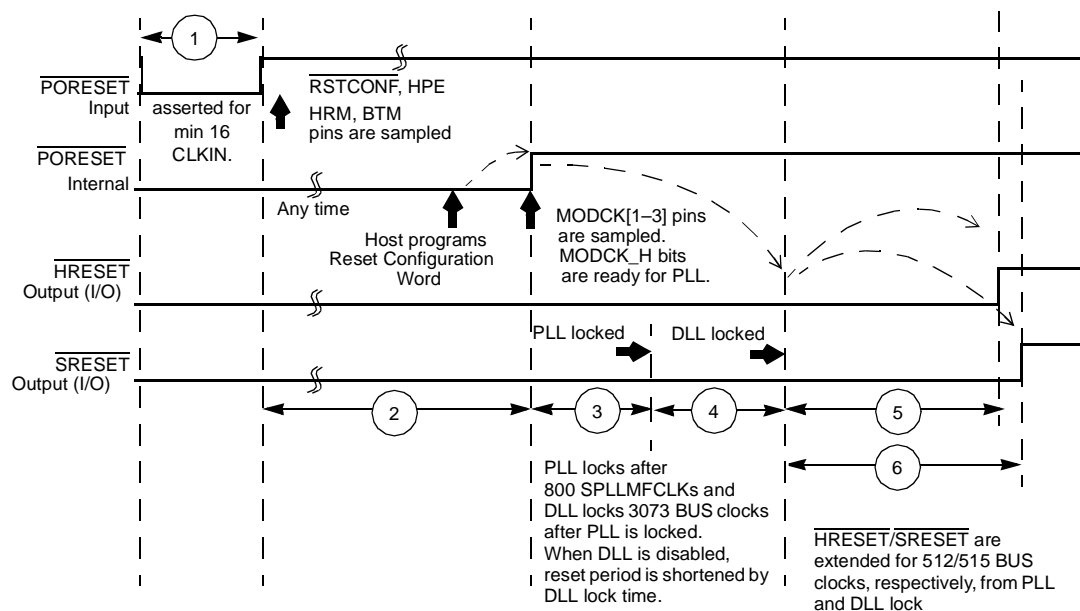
1

$\overline{\text{PORESET}}$ Input

asserted for min 16 CLKIN.

$\overline{\text{RSTCONF}}$, HPE HRM, BTM pins are sampled

$\overline{\text{PORESET}}$ Internal

Any time

Host programs Reset Configuration Word

MODCK[1–3] pins are sampled. MODCK_H bits are ready for PLL.

$\overline{\text{HRESET}}$ Output (I/O)

PLL locked

DLL locked

$\overline{\text{SRESET}}$ Output (I/O)

2

3

4

5

6

PLL locks after 800 SPLLMFCLKs and DLL locks 3073 BUS clocks after PLL is locked. When DLL is disabled, reset period is shortened by DLL lock time.

$\overline{\text{HRESET}}$/$\overline{\text{SRESET}}$ are extended for 512/515 BUS clocks, respectively, from PLL and DLL lock